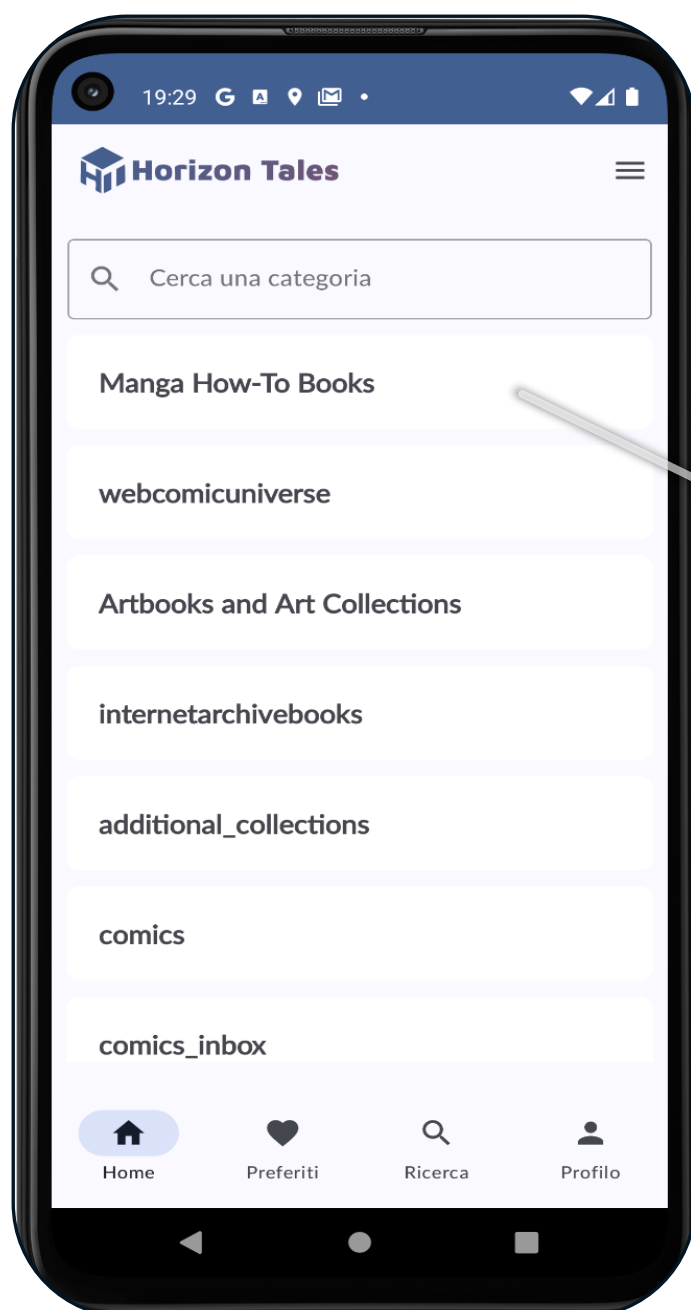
19:29 G

Horizon Tales

Cerca una categoria

Manga How-To Books

webcomicuniverse

Artbooks and Art Collections

internetarchivebooks

additional_collections

comics

comics_inbox

Home
Preferiti
Ricerca
Profilo